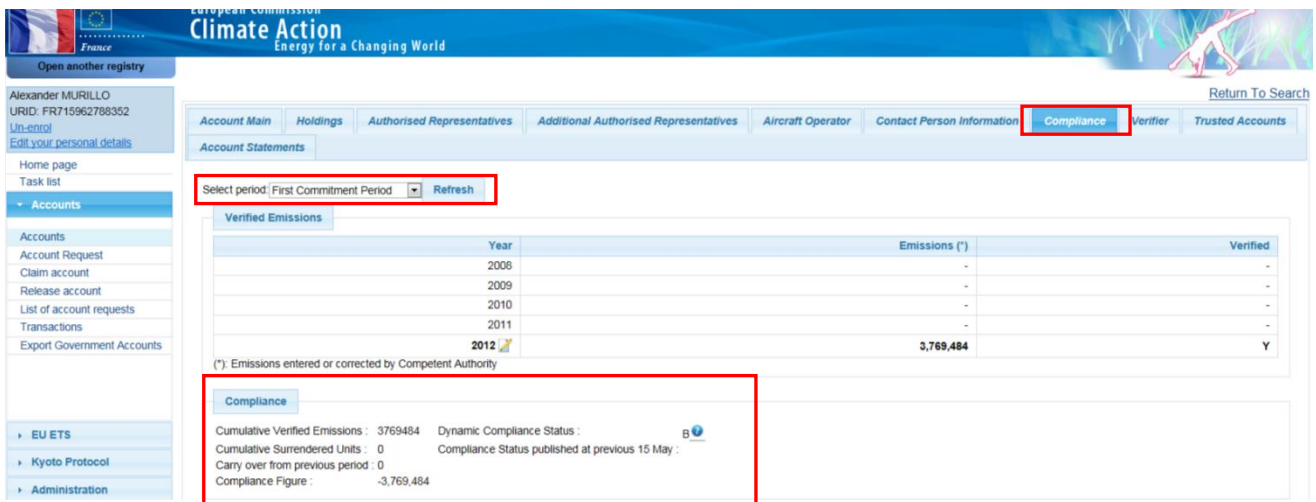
France

Open another registry

European Commission
Climate Action
Energy for a Changing World

Alexander MURILLO
URID: FR715962788352
Un-enrol
Edit your personal details

Home page
Task list
Accounts
Accounts
Account Request
Claim account
Release account
List of account requests
Transactions
Export Government Accounts

EU ETS
Kyoto Protocol
Administration

Return To Search

Account Main | Holdings | Authorised Representatives | Additional Authorised Representatives | Aircraft Operator | Contact Person Information | Compliance | Verifier | Trusted Accounts
Account Statements

Select period: First Commitment Period Refresh

Verified Emissions

| Year | Emissions (*) | Verified |
|---|---|---|
| 2008 | - | - |
| 2009 | - | - |
| 2010 | - | - |
| 2011 | - | - |
| 2012 | 3,769,484 | Y |

(*): Emissions entered or corrected by Competent Authority

Compliance

Cumulative Verified Emissions : 3769484
Cumulative Surrendered Units : 0
Carry over from previous period : 0
Compliance Figure : -3,769,484

Dynamic Compliance Status : B
Compliance Status published at previous 15 May :